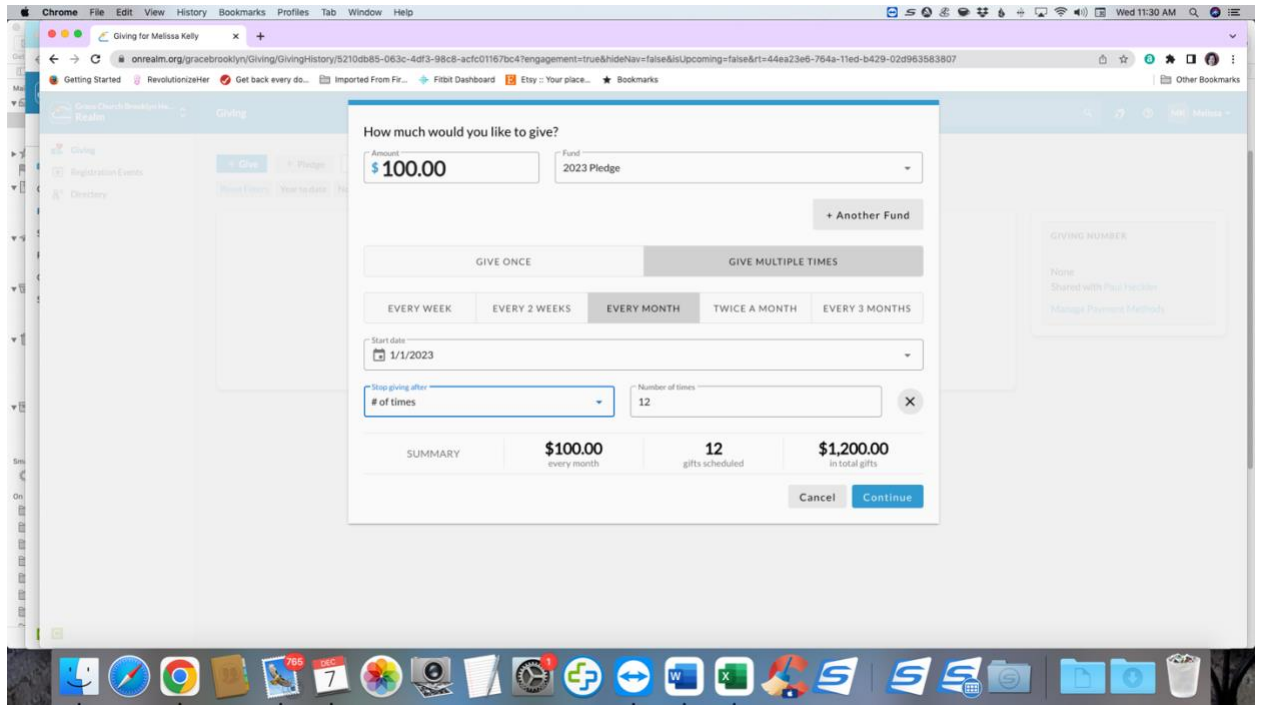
Chrome File Edit View History Bookmarks Profiles Tab Window Help

Wed 11:30 AM

Giving for Melissa Kelly

onrealm.org/gracebrooklyn/Giving/GivingHistory/5210db85-063c-4df3-98c8-acfc01167bc4?engagement=true&hideNav=false&isUpcoming=false&rt=44ea23e6-764a-11ed-b429-02d963583807

Getting Started RevolutionizeHer Get back every do... Imported From Fir... Fitbit Dashboard Etsy :: Your place... Bookmarks Other Bookmarks

Grace Church Brooklyn He... Realm

Giving

Melissa

Giving
Registration Events
Directory

+ Give
Pledge

GIVING NUMBER
None
Shared with Paul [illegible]
Manage Payment Methods

How much would you like to give?

Amount
$100.00

Fund
2023 Pledge

+ Another Fund

GIVE ONCE
GIVE MULTIPLE TIMES

EVERY WEEK
EVERY 2 WEEKS
EVERY MONTH
TWICE A MONTH
EVERY 3 MONTHS

Start date
1/1/2023

Stop giving after
# of times

Number of times
12

SUMMARY
$100.00
every month
12
gifts scheduled
$1,200.00
in total gifts

Cancel
Continue

765
DEC
7
1